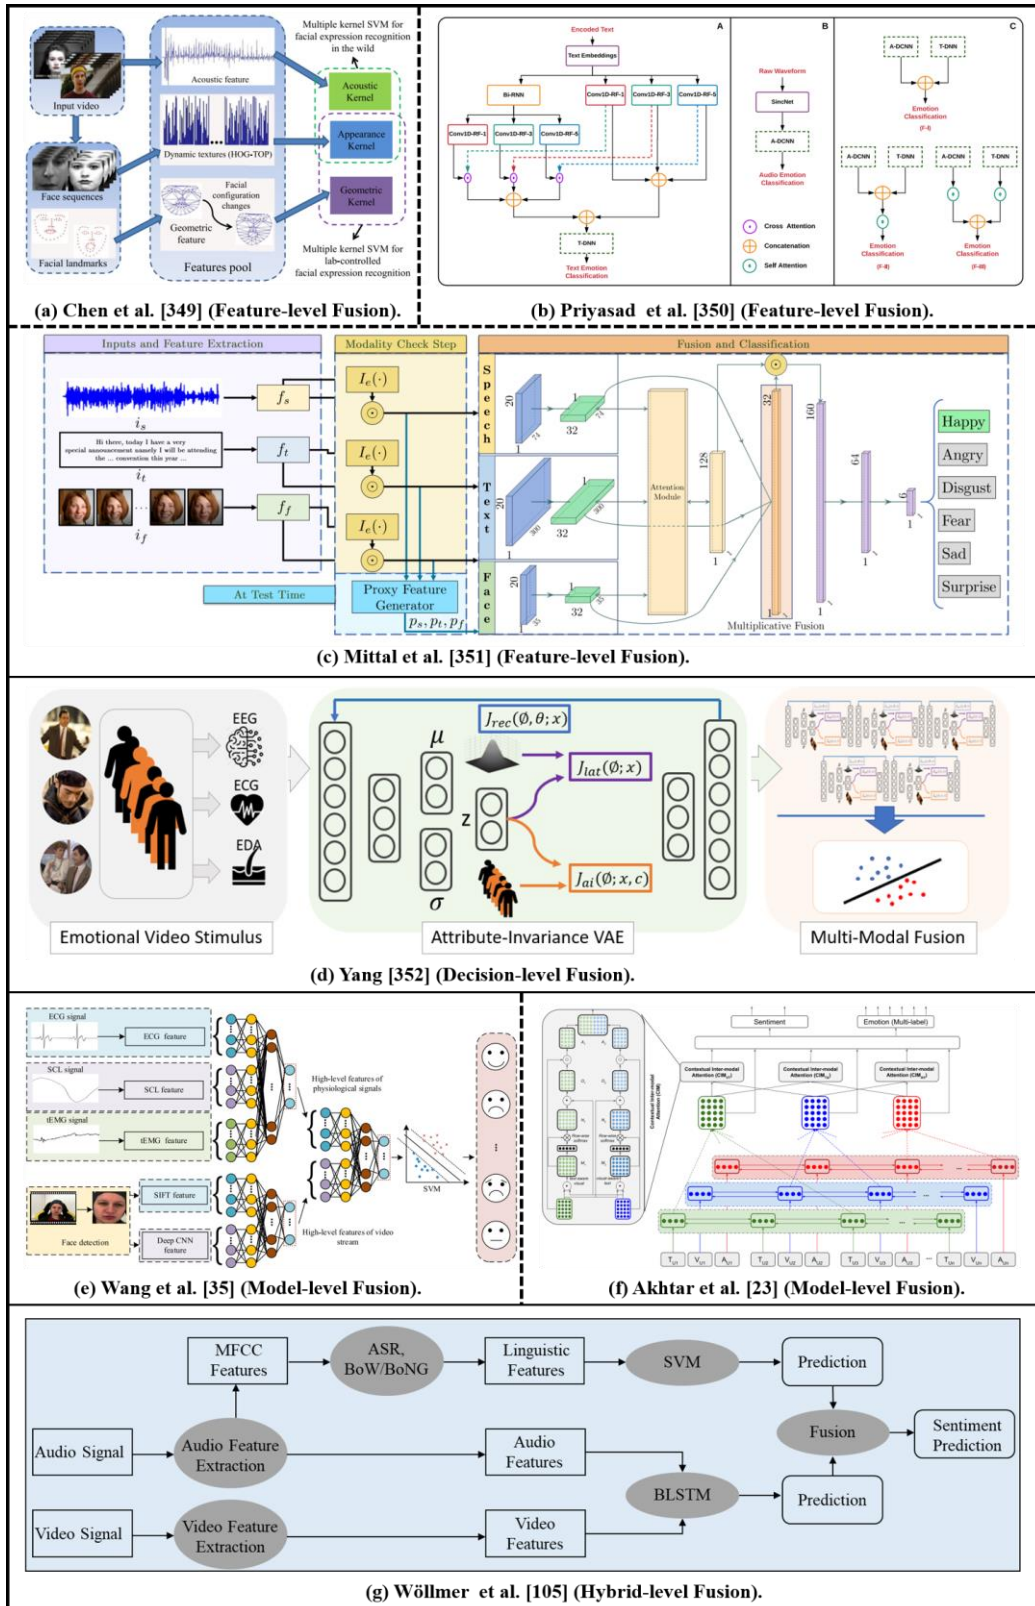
Multiple kernel SVM for facial expression recognition in the wild

Input video

Acoustic feature

Acoustic Kernel

Dynamic textures (HOG-TOP)

Appearance Kernel

Face sequences

Facial configuration changes

Geometric feature

Geometric Kernel

Facial landmarks

Features pool

Multiple kernel SVM for lab-controlled facial expression recognition

(a) Chen et al. [349] (Feature-level Fusion).

Encoded Text

Text Embeddings

A

Bi-RNN

Conv1D-RF-1

Conv1D-RF-3

Conv1D-RF-5

Conv1D-RF-1

Conv1D-RF-3

Conv1D-RF-5

T-DNN

Text Emotion Classification

B

Raw Waveform

SincNet

A-DCNN

Audio Emotion Classification

Cross Attention

Concatenation

Self Attention

C

A-DCNN

T-DNN

Emotion Classification (F-I)

A-DCNN

T-DNN

A-DCNN

T-DNN

Emotion Classification (F-II)

Emotion Classification (F-III)

(b) Priyasad et al. [350] (Feature-level Fusion).

Inputs and Feature Extraction

Modality Check Step

Fusion and Classification

$i_s$

Hi there, today I have a very special announcement namely I will be attending the ... convention this year ...

$i_t$

$i_f$

$f_s$

$f_t$

$f_f$

$I_e(\cdot)$

$I_e(\cdot)$

$I_e(\cdot)$

At Test Time

Proxy Feature Generator

$p_s, p_t, p_f$

Speech

Text

Face

20

74

32

74

1

20

300

32

300

1

20

35

32

35

1

Attention Module

128

1

32

1

160

1

64

1

6

1

Multiplicative Fusion

Happy

Angry

Disgust

Fear

Sad

Surprise

(c) Mittal et al. [351] (Feature-level Fusion).

EEG

ECG

EDA

$\mu$

$J_{rec}(\emptyset,\theta;x)$

$J_{lat}(\emptyset;x)$

z

$\sigma$

$J_{ai}(\emptyset;x,c)$

Emotional Video Stimulus

Attribute-Invariance VAE

Multi-Modal Fusion

(d) Yang [352] (Decision-level Fusion).

ECG signal

ECG feature

SCL signal

SCL feature

tEMG signal

tEMG feature

High-level features of physiological signals

SVM

SIFT feature

Face detection

Deep CNN feature

High-level features of video stream

(e) Wang et al. [35] (Model-level Fusion).

Sentiment

Emotion (Multi-label)

Contextual Inter-modal Attention (CIM)

Contextual Inter-modal Attention (CIM)

Contextual Inter-modal Attention (CIM)

(f) Akhtar et al. [23] (Model-level Fusion).

MFCC Features

ASR, BoW/BoNG

Linguistic Features

SVM

Prediction

Audio Signal

Audio Feature Extraction

Audio Features

Fusion

Sentiment Prediction

BLSTM

Prediction

Video Signal

Video Feature Extraction

Video Features

(g) Wöllmer et al. [105] (Hybrid-level Fusion).